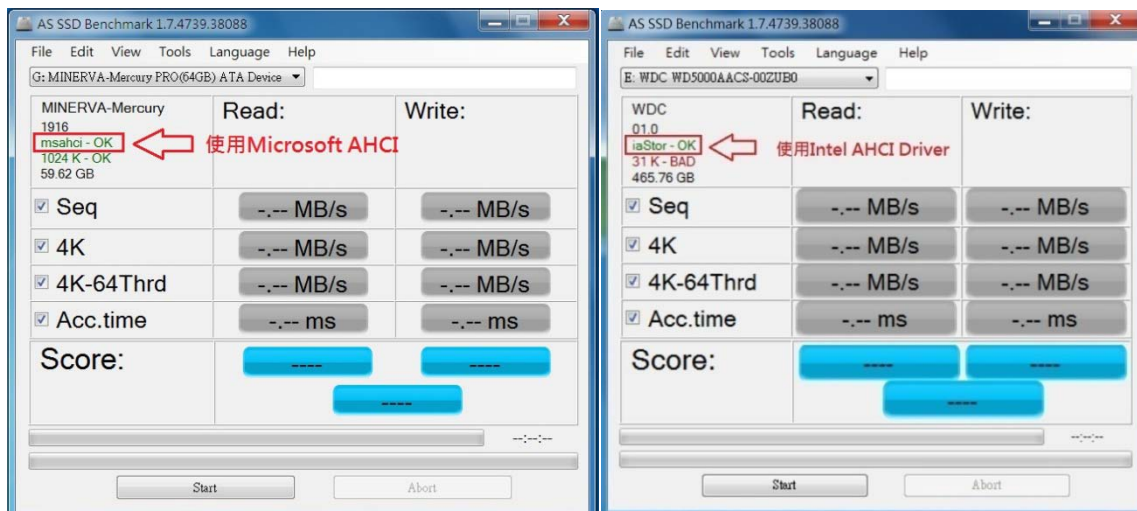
AS SSD Benchmark 1.7.4739.38088

File Edit View Tools Language Help

G: MINERVA-Mercury PRO(64GB) ATA Device

MINERVA-Mercury
1916
msahci - OK
1024 K - OK
59.62 GB

使用Microsoft AHCI

Read:

Write:

Seq -.-- MB/s -.-- MB/s

4K -.-- MB/s -.-- MB/s

4K-64Thrd -.-- MB/s -.-- MB/s

Acc.time -.-- ms -.-- ms

Score: ---- ---- ----

--:--:--

Start

Abort

AS SSD Benchmark 1.7.4739.38088

File Edit View Tools Language Help

E: WDC WD5000AACS-00ZUB0

WDC
01.0
iaStor - OK
31 K - BAD
465.76 GB

使用Intel AHCI Driver

Read:

Write:

Seq -.-- MB/s -.-- MB/s

4K -.-- MB/s -.-- MB/s

4K-64Thrd -.-- MB/s -.-- MB/s

Acc.time -.-- ms -.-- ms

Score: ---- ---- ----

--:--:--

Start

Abort